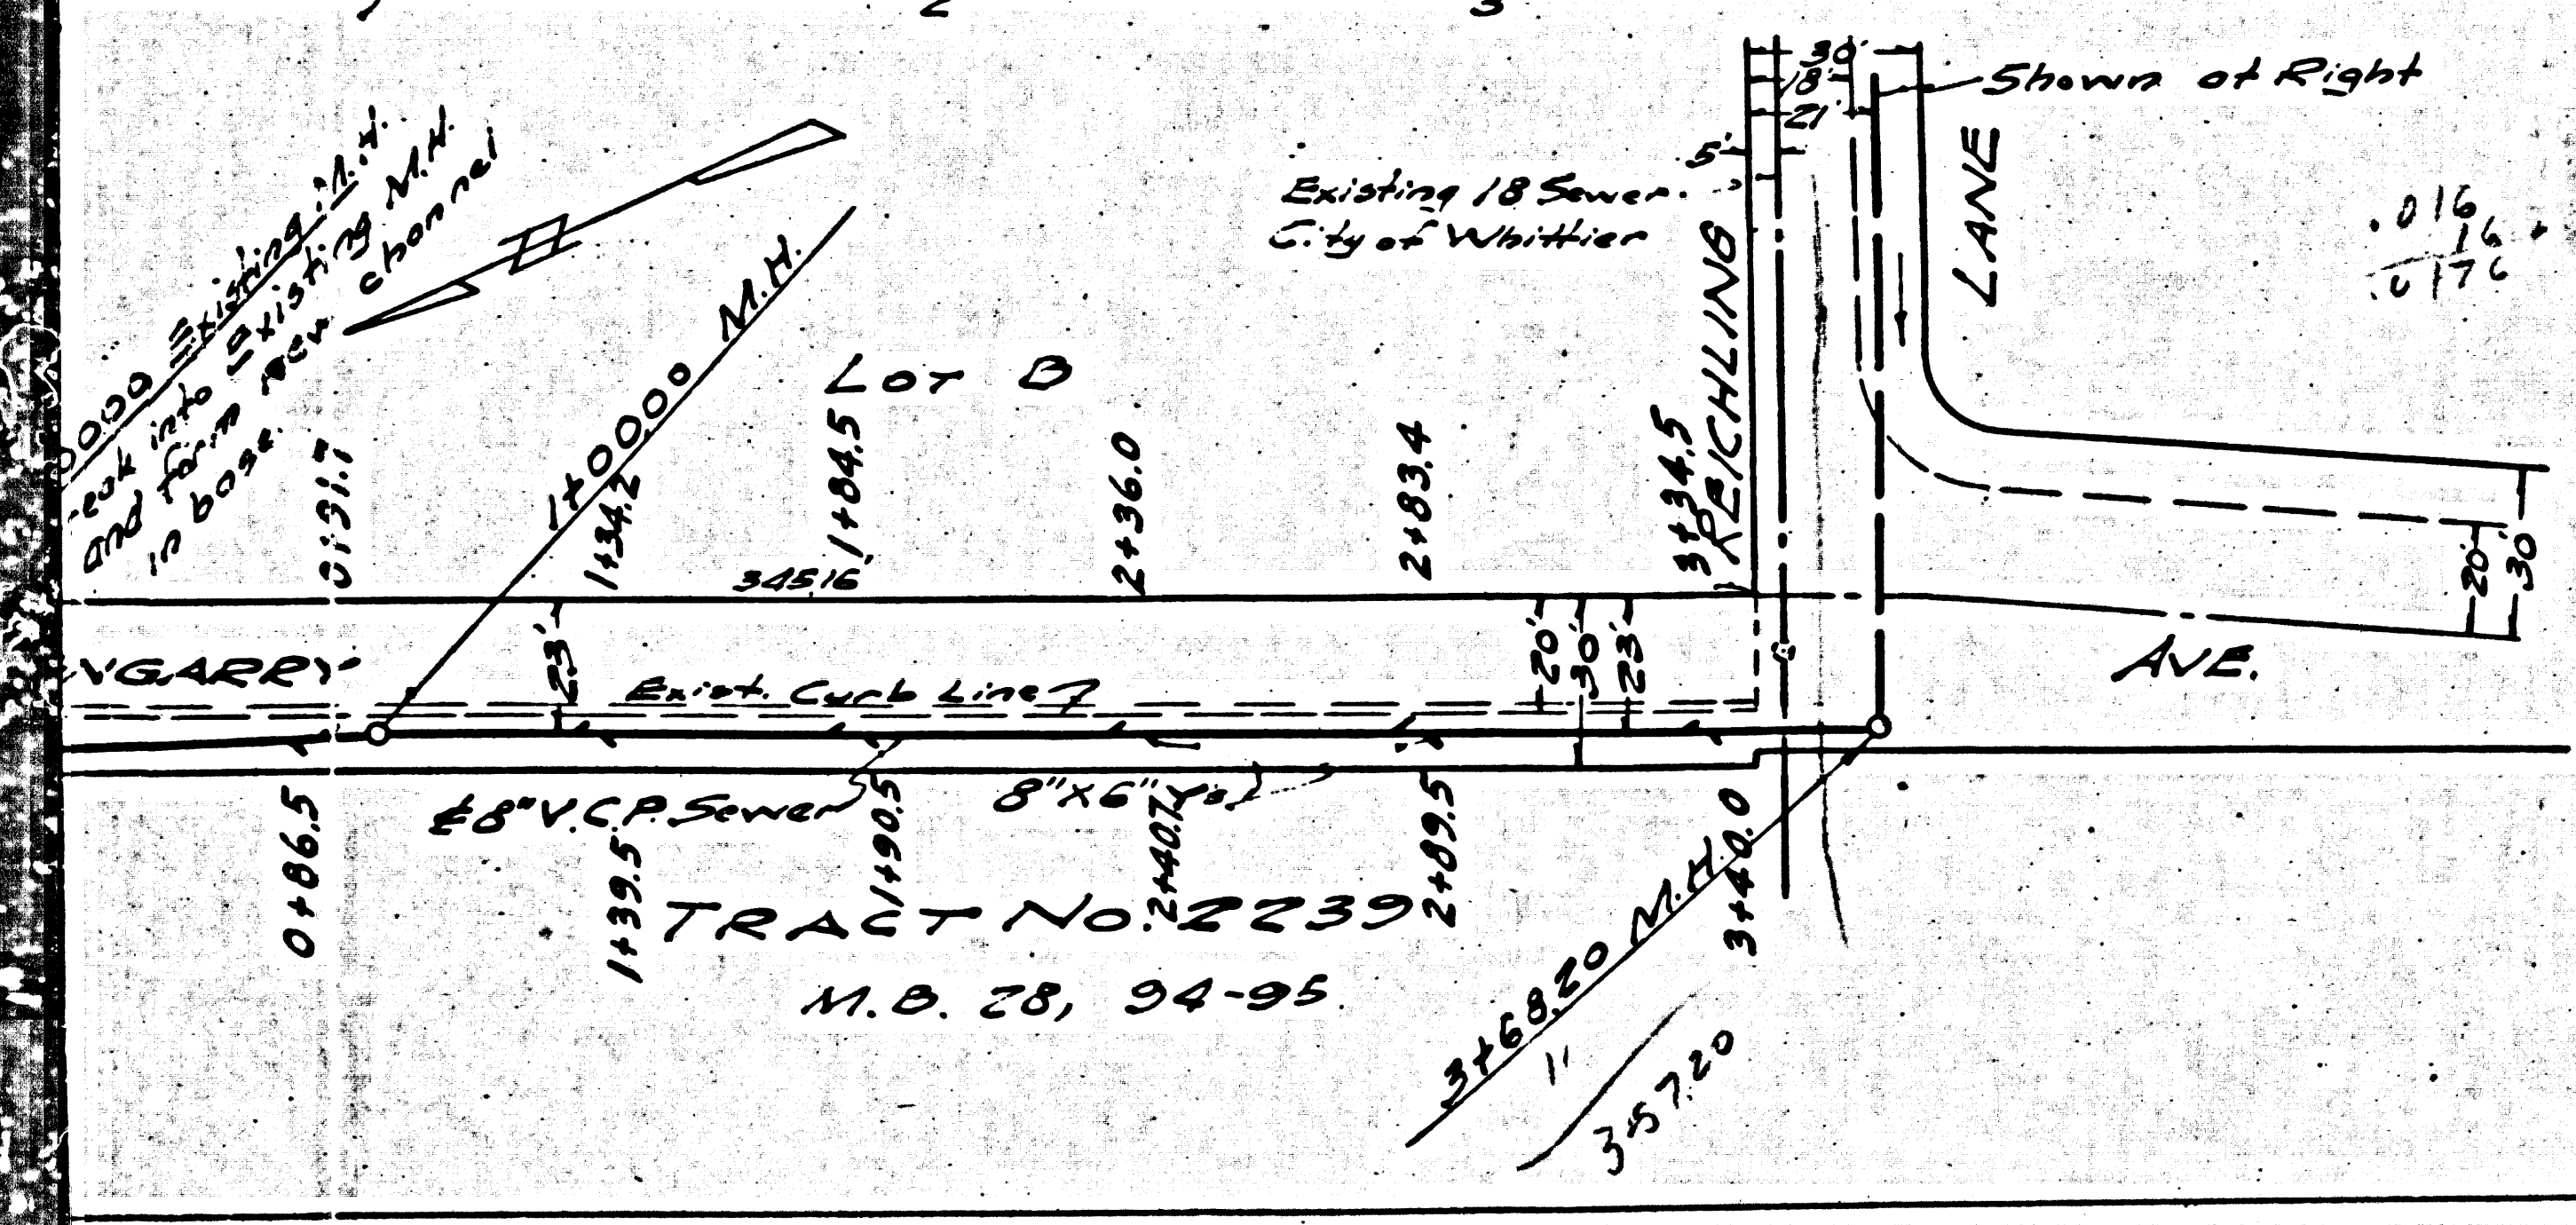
2
3
30'
18'
21'
5'
Shown at Right
Existing 18 Sewer
City of Whittier
LANE
.016
16
.0176
0000 Existing M.H.
reak into Existing M.H.
and form new channel
in base.
1+00.00 M.H.
LOT B
0+31.1
1+34.2
1+84.5
2+36.0
2+83.4
3+34.5
REICHLING
345.16
20'
30'
23'
23'
20'
30'
NGARRY
Exist. Curb Line
AVE.
8" V.C.P. Sewer
8"X6" Y's
0+86.5
1+39.5
1+90.5
2+40.7
2+89.5
3+40.0
TRACT No. 2239
M.B. 28, 94-95
3+68.20 M.H.
11
3+57.20